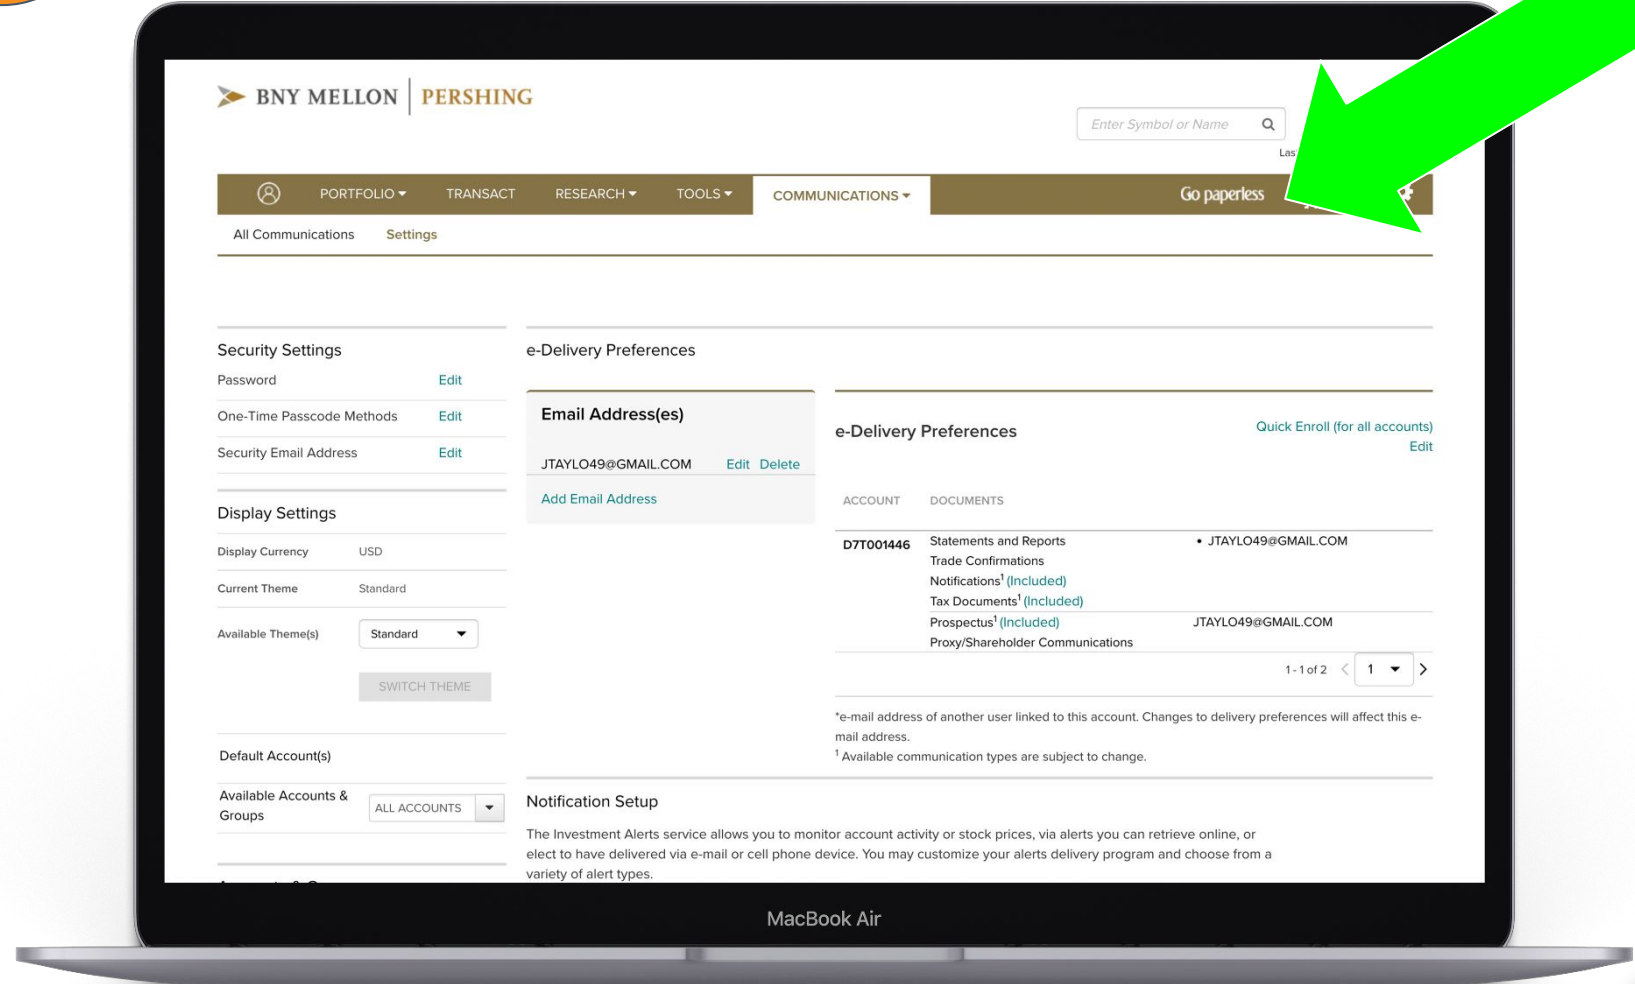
BNY MELLON | PERSHING

Enter Symbol or Name

Las

PORTFOLIO ▾ TRANSACT RESEARCH ▾ TOOLS ▾ COMMUNICATIONS ▾ Go paperless

All Communications Settings

Security Settings
Password Edit
One-Time Passcode Methods Edit
Security Email Address Edit

Display Settings
Display Currency USD
Current Theme Standard
Available Theme(s) Standard
SWITCH THEME

Default Account(s)
Available Accounts & Groups ALL ACCOUNTS

e-Delivery Preferences

Email Address(es)
JTAYLO49@GMAIL.COM Edit Delete
Add Email Address

e-Delivery Preferences
Quick Enroll (for all accounts)
Edit

| ACCOUNT | DOCUMENTS | |
|---|---|---|
| D7T001446 | Statements and Reports<br>Trade Confirmations<br>Notifications$^1$ (Included)<br>Tax Documents$^1$ (Included) | • JTAYLO49@GMAIL.COM |
| | Prospectus$^1$ (Included)<br>Proxy/Shareholder Communications | JTAYLO49@GMAIL.COM |

1 - 1 of 2 1

*e-mail address of another user linked to this account. Changes to delivery preferences will affect this e-mail address.
$^1$ Available communication types are subject to change.

Notification Setup
The Investment Alerts service allows you to monitor account activity or stock prices, via alerts you can retrieve online, or elect to have delivered via e-mail or cell phone device. You may customize your alerts delivery program and choose from a variety of alert types.

MacBook Air